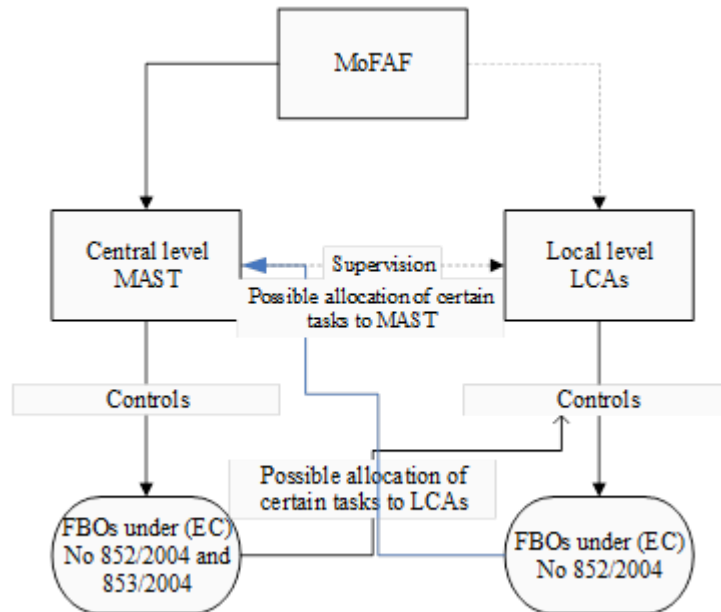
MoFAF

Central level MAST

Supervision

Local level LCAs

Possible allocation of certain tasks to MAST

Controls

Controls

Possible allocation of certain tasks to LCAs

FBOs under (EC) No 852/2004 and 853/2004

FBOs under (EC) No 852/2004